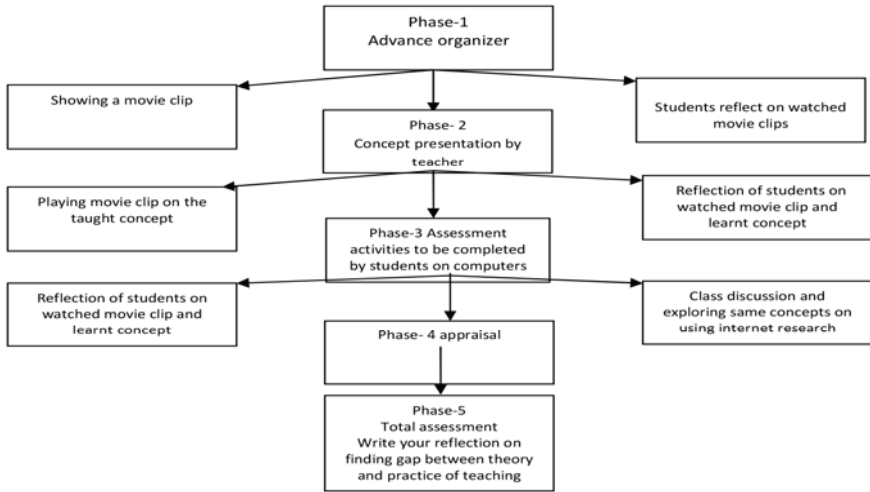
Phase-1
Advance organizer

Showing a movie clip

Students reflect on watched movie clips

Phase- 2
Concept presentation by teacher

Playing movie clip on the taught concept

Reflection of students on watched movie clip and learnt concept

Phase-3 Assessment activities to be completed by students on computers

Reflection of students on watched movie clip and learnt concept

Class discussion and exploring same concepts on using internet research

Phase- 4 appraisal

Phase-5
Total assessment
Write your reflection on finding gap between theory and practice of teaching